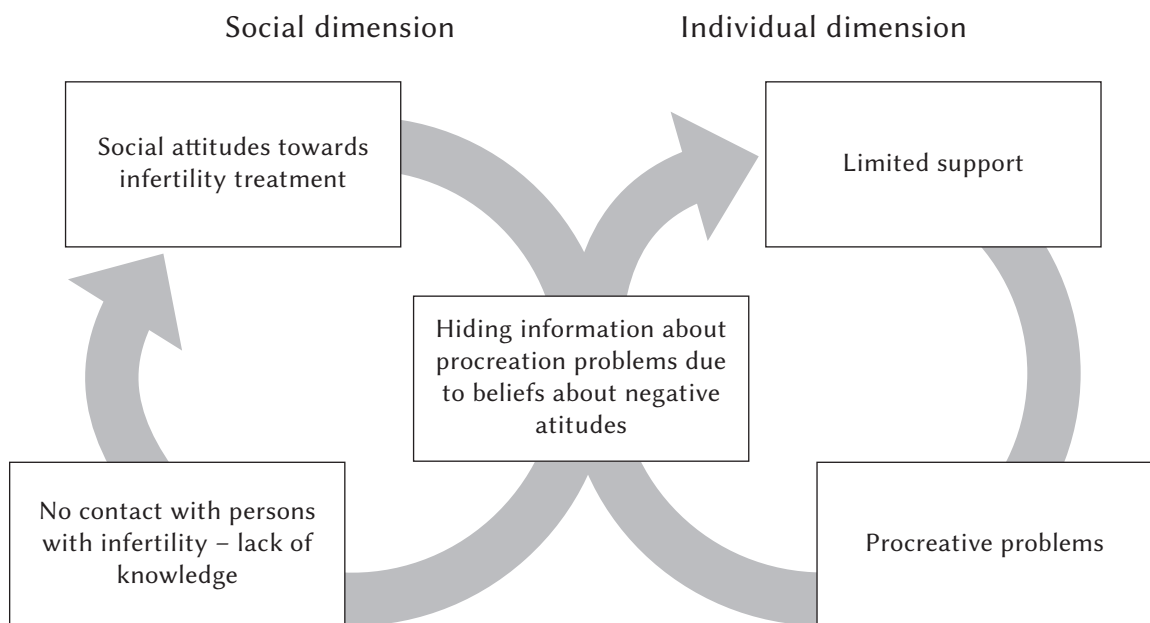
Social dimension

Individual dimension

Social attitudes towards infertility treatment

Limited support

Hiding information about procreation problems due to beliefs about negative atitudes

No contact with persons with infertility – lack of knowledge

Procreative problems